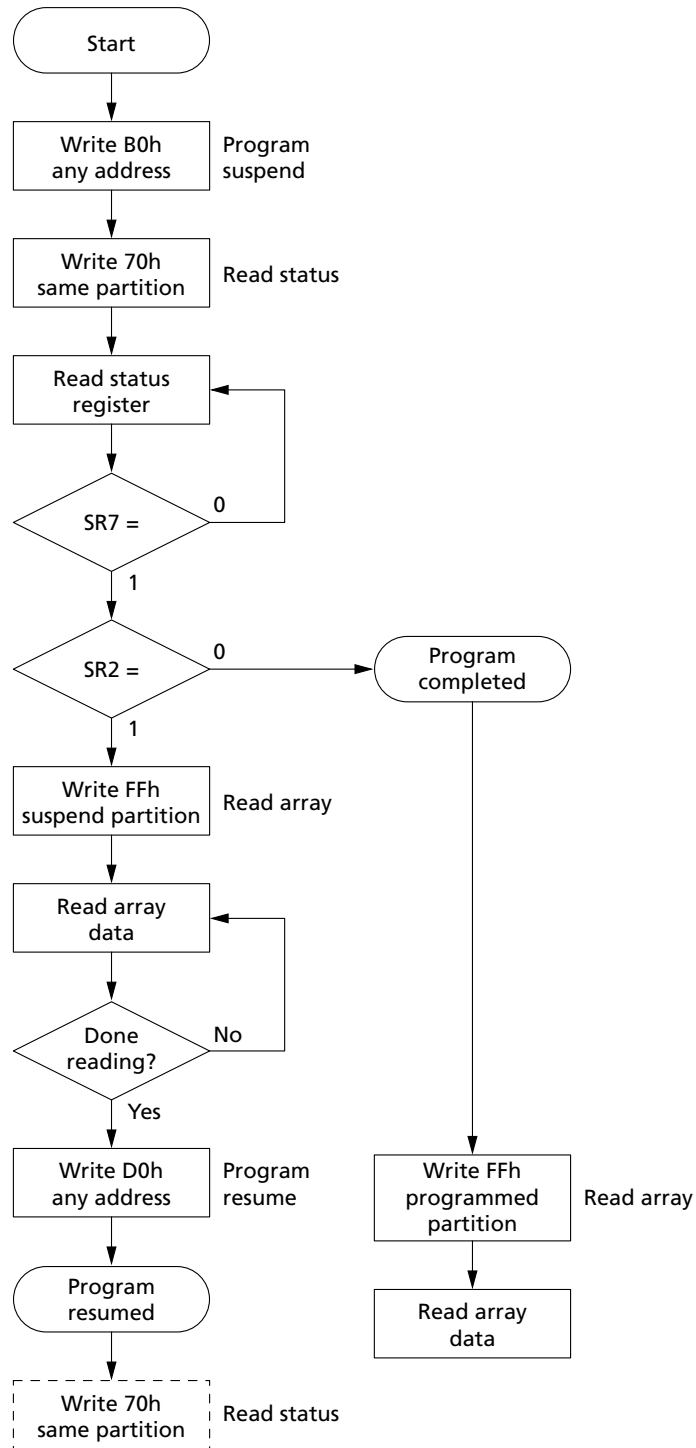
Start

Write B0h any address

Program suspend

Write 70h same partition

Read status

Read status register

SR7 =

0

1

SR2 =

0

Program completed

1

Write FFh suspend partition

Read array

Read array data

Done reading?

No

Yes

Write D0h any address

Program resume

Program resumed

Write 70h same partition

Read status

Write FFh programmed partition

Read array

Read array data